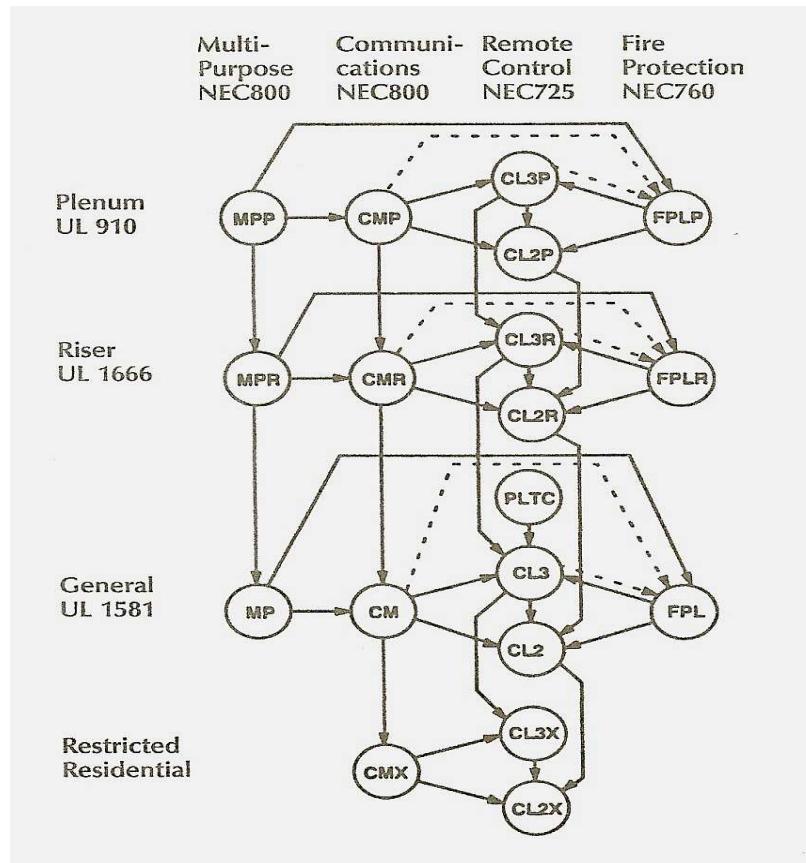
Multi-Purpose NEC800

Communications NEC800

Remote Control NEC725

Fire Protection NEC760

Plenum UL 910

MPP

CMP

CL3P

FPLP

CL2P

Riser UL 1666

MPR

CMR

CL3R

FPLR

CL2R

PLTC

General UL 1581

MP

CM

CL3

FPL

CL2

Restricted Residential

CMX

CL3X

CL2X